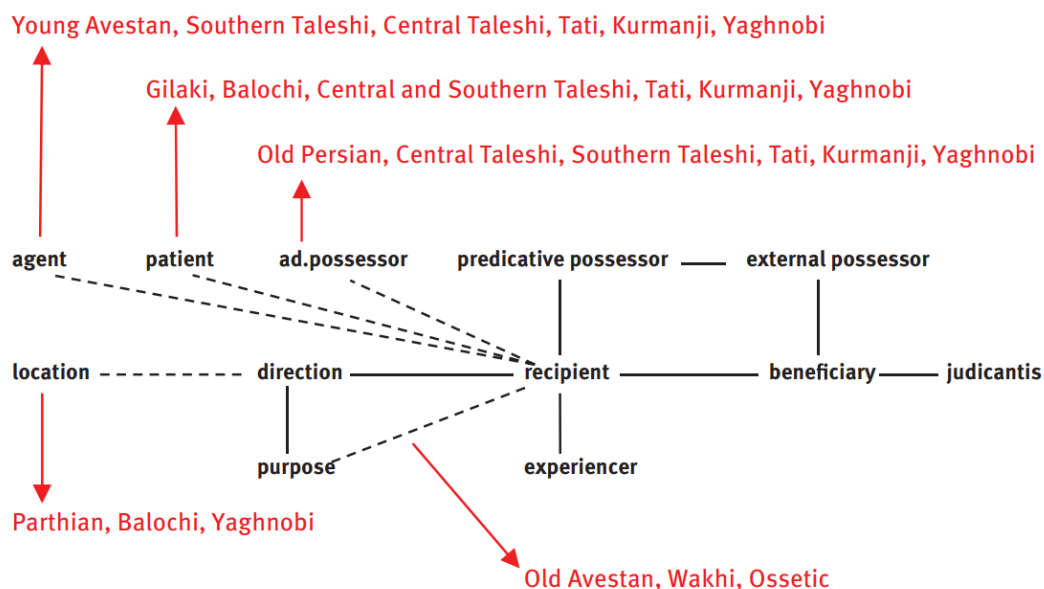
Young Avestan, Southern Taleshi, Central Taleshi, Tati, Kurmanji, Yaghnobi

Gilaki, Balochi, Central and Southern Taleshi, Tati, Kurmanji, Yaghnobi

Old Persian, Central Taleshi, Southern Taleshi, Tati, Kurmanji, Yaghnobi

agent

patient

ad.possessor

predicative possessor

external possessor

location

direction

recipient

beneficiary

judicantis

purpose

experiencer

Parthian, Balochi, Yaghnobi

Old Avestan, Wakhi, Ossetic